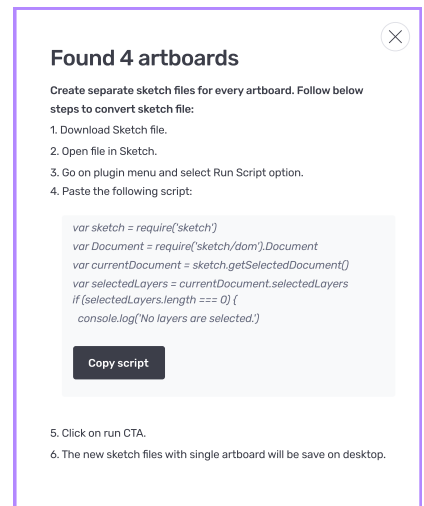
Found 4 artboards

Create separate sketch files for every artboard. Follow below steps to convert sketch file:

1. Download Sketch file.
2. Open file in Sketch.
3. Go on plugin menu and select Run Script option.
4. Paste the following script:

var sketch = require('sketch')
var Document = require('sketch/dom').Document
var currentDocument = sketch.getSelectedDocument()
var selectedLayers = currentDocument.selectedLayers
if (selectedLayers.length === 0) {
console.log('No layers are selected.')

Copy script

5. Click on run CTA.
6. The new sketch files with single artboard will be save on desktop.